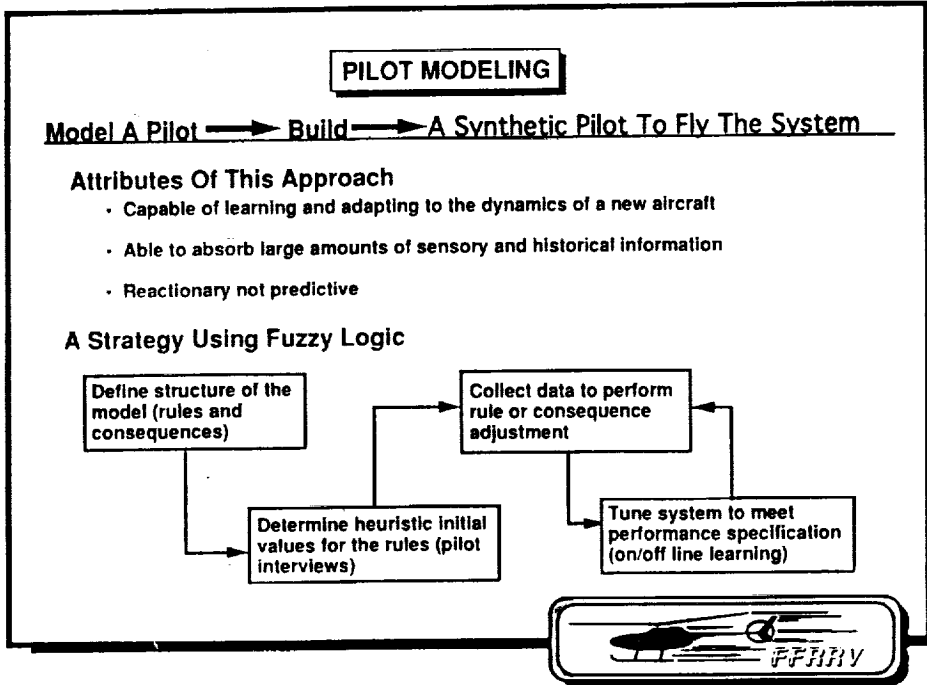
PILOT MODELING

Model A Pilot ⟶ Build ⟶ A Synthetic Pilot To Fly The System

Attributes Of This Approach

- Capable of learning and adapting to the dynamics of a new aircraft
- Able to absorb large amounts of sensory and historical information
- Reactionary not predictive

A Strategy Using Fuzzy Logic

Define structure of the model (rules and consequences)

Determine heuristic initial values for the rules (pilot interviews)

Collect data to perform rule or consequence adjustment

Tune system to meet performance specification (on/off line learning)

FFRRV